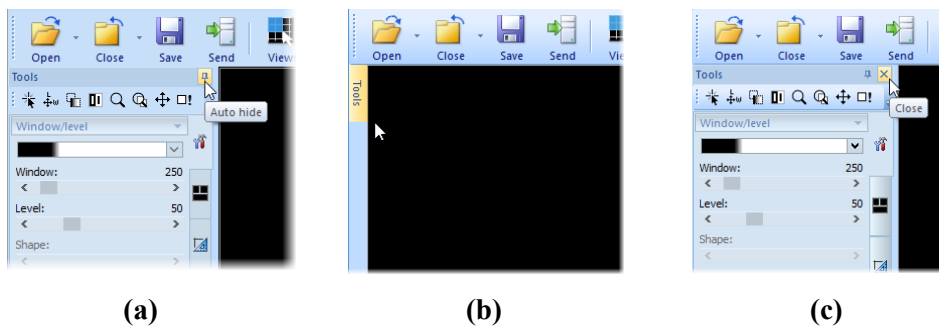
Open Close Save Send View
Tools
Auto hide
Window/level
Window: 250
Level: 50
Shape:

Open Close Save Send Vie
Tools

Open Close Save Send
Tools
Close
Window/level
Window: 250
Level: 50
Shape:

(a) (b) (c)